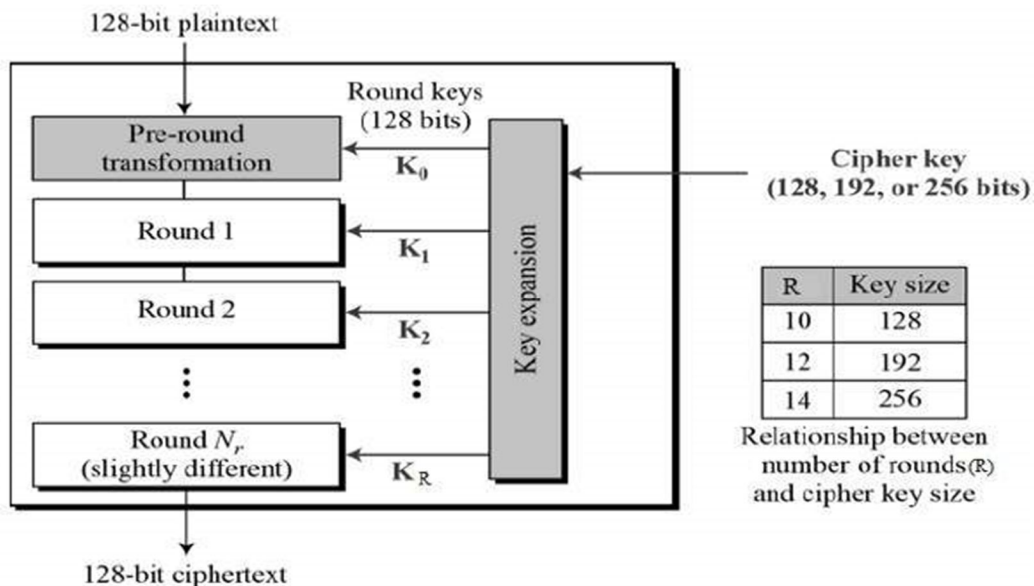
128-bit plaintext

Round keys (128 bits)

Pre-round transformation

$K_0$

Cipher key (128, 192, or 256 bits)

Round 1

$K_1$

Key expansion

Round 2

$K_2$

⋮

⋮

Round $N_r$ (slightly different)

$K_R$

| R | Key size |
|---|---|
| 10 | 128 |
| 12 | 192 |
| 14 | 256 |

Relationship between number of rounds(R) and cipher key size

128-bit ciphertext